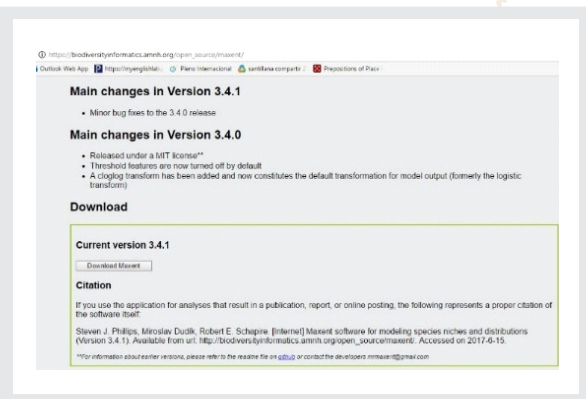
https://biodiversityinformatics.amnh.org/open_source/maxent/

Outlook Web App https://myenglishlab... Pleno Internacional santillana compartir Prepositions of Place

Main changes in Version 3.4.1

- Minor bug fixes to the 3.4.0 release

Main changes in Version 3.4.0

- Released under a MIT license**
- Threshold features are now turned off by default
- A cloglog transform has been added and now constitutes the default transformation for model output (formerly the logistic transform)

Download

Current version 3.4.1

Download Maxent

Citation

If you use the application for analyses that result in a publication, report, or online posting, the following represents a proper citation of the software itself:

Steven J. Phillips, Miroslav Dudík, Robert E. Schapire. [Internet] Maxent software for modeling species niches and distributions (Version 3.4.1). Available from url: http://biodiversityinformatics.amnh.org/open_source/maxent/. Accessed on 2017-6-15.

**For information about earlier versions, please refer to the readme file on github or contact the developers mrmaxent@gmail.com